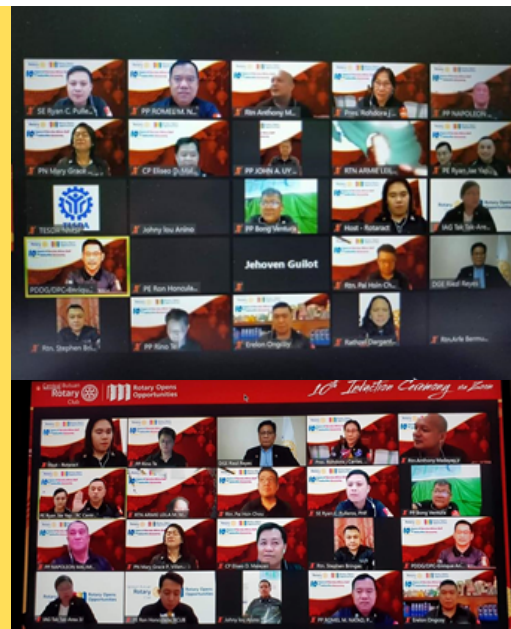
SE Ryan C. Pulle...
PP ROMEO M. N...
Rtn Anthony M...
Past Rohdora J...
PP NAPOLEON ...
PN Mary Grace...
CP Eliseo D...
PP JOHN A. UY...
RTN ARME LEIL...
PE Ryan Joe Yap...
TESDA
TESDA
Johny lou Anino
PP Bong Ventura
Host - Rotaract
IAG Tan Sin Ara...
PDDG/DPC Enriqu...
PE Ron Honculada
Jehoven Guilot
Rtn. Pal Hoin Ch...
DGE Raul Reyes
Rtn. Stephen Bri...
PP Kino ...
Erelon Ongolly
Rathan Diergan...
Rtn Arle Bermo...
Global Butuan Rotary Club
Rotary Opens Opportunities
10th Induction Ceremony via Zoom
Host - Rotaract
PP Kino Te
DGE Raul Reyes
Rtn. Anthony Madayag Jr.
PP Ryan Jae Yap / DC Cent...
RTN ARME LEILA M. N...
Rtn. Pal Hoin Chou
SE Ryan C. Pulleros, PHF
PP Bong Ventura
PP NAPOLEON MALMI...
PN Mary Grace F. Mira...
CP Eliseo D. Malacas
Rtn. Stephen Bringas
PDDG/DPC Enrique An...
IAG Tan Sin Ares Jr.
Rotary
Rotary Opens Opportunities
PE Ron Honculada ECUB
Johny lou Anino
PP ROMEO M. NADO, P...
Erelon Ongolly